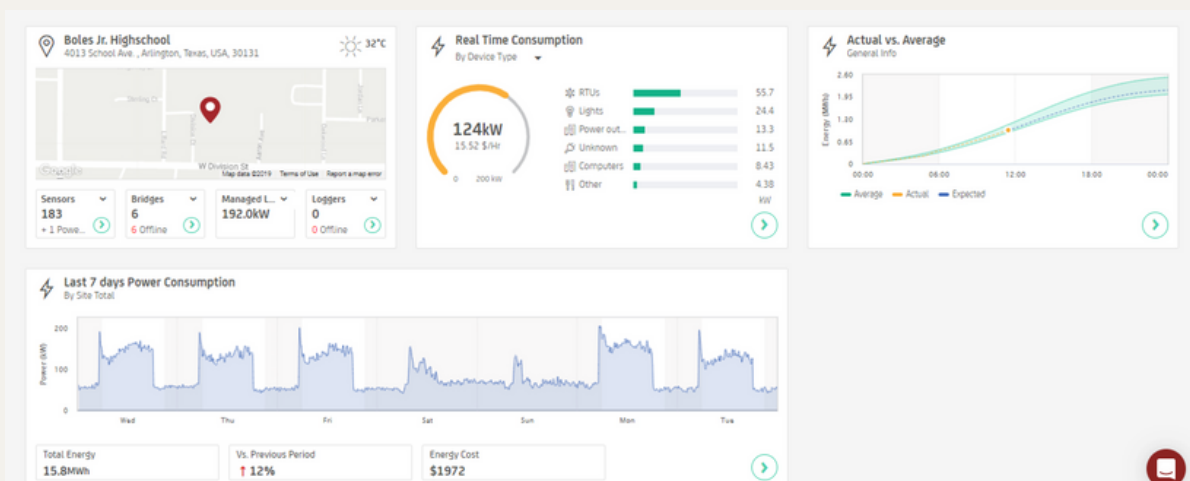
Boles Jr. Highschool
4013 School Ave., Arlington, Texas, USA, 30131

32°C

Sterling Dr
W Division St
Google
Map data ©2019 Terms of Use Report a map error

Sensors
183
+ 1 Powe...

Bridges
6
6 Offline

Managed L...
192.0kW

Loggers
0
0 Offline

Real Time Consumption
By Device Type

124kW
15.52 $/Hr
0 200 kW

| | |
|---|---|
| RTUs | 55.7 |
| Lights | 24.4 |
| Power out... | 13.3 |
| Unknown | 11.5 |
| Computers | 8.43 |
| Other | 4.38 |

kW

Actual vs. Average
General Info

Energy (MWh)
2.60
1.95
1.30
0.65
0
00:00 06:00 12:00 18:00 00:00

Average Actual Expected

Last 7 days Power Consumption
By Site Total

Power (kW)
200
100
0
Wed Thu Fri Sat Sun Mon Tue

Total Energy
15.8MWh

Vs. Previous Period
↑ 12%

Energy Cost
$1972